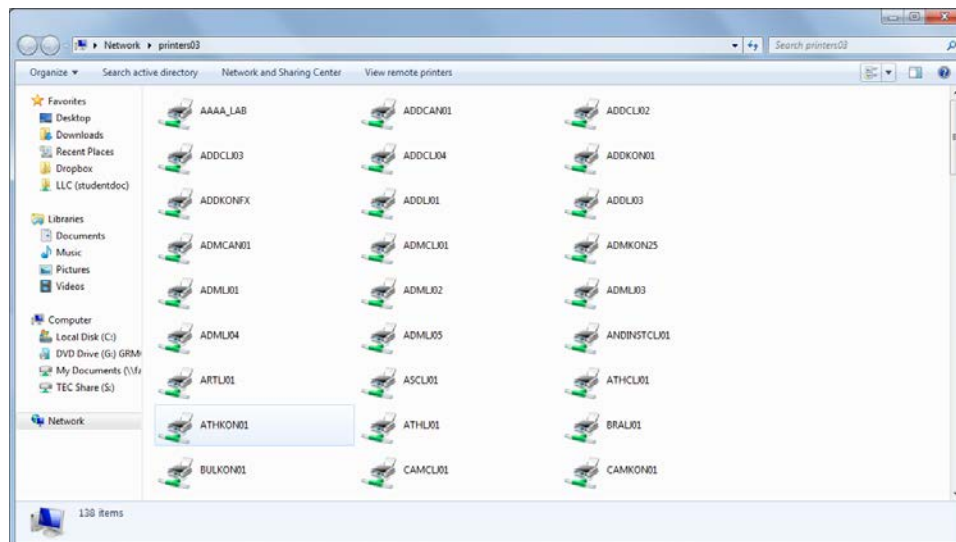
▸ Network ▸ printers03

Search printers03

Organize ▾ Search active directory Network and Sharing Center View remote printers

Favorites
Desktop
Downloads
Recent Places
Dropbox
LLC (studentdoc)

Libraries
Documents
Music
Pictures
Videos

Computer
Local Disk (C:)
DVD Drive (G:) GRM
My Documents (\\f
TEC Share (S:)

Network

AAAA_LAB
ADDCAN01
ADDCLJ02
ADDCLJ03
ADDCLJ04
ADDKON01
ADDKONFX
ADDLJ01
ADDLJ03
ADMCAN01
ADMCLJ01
ADMKON25
ADMLJ01
ADMLJ02
ADMLJ03
ADMLJ04
ADMLJ05
ANDINSTCLJ01
ARTLJ01
ASCLJ01
ATHCLJ01
ATHKON01
ATHLJ01
BRALJ01
BULKON01
CAMCLJ01
CAMKON01

138 items